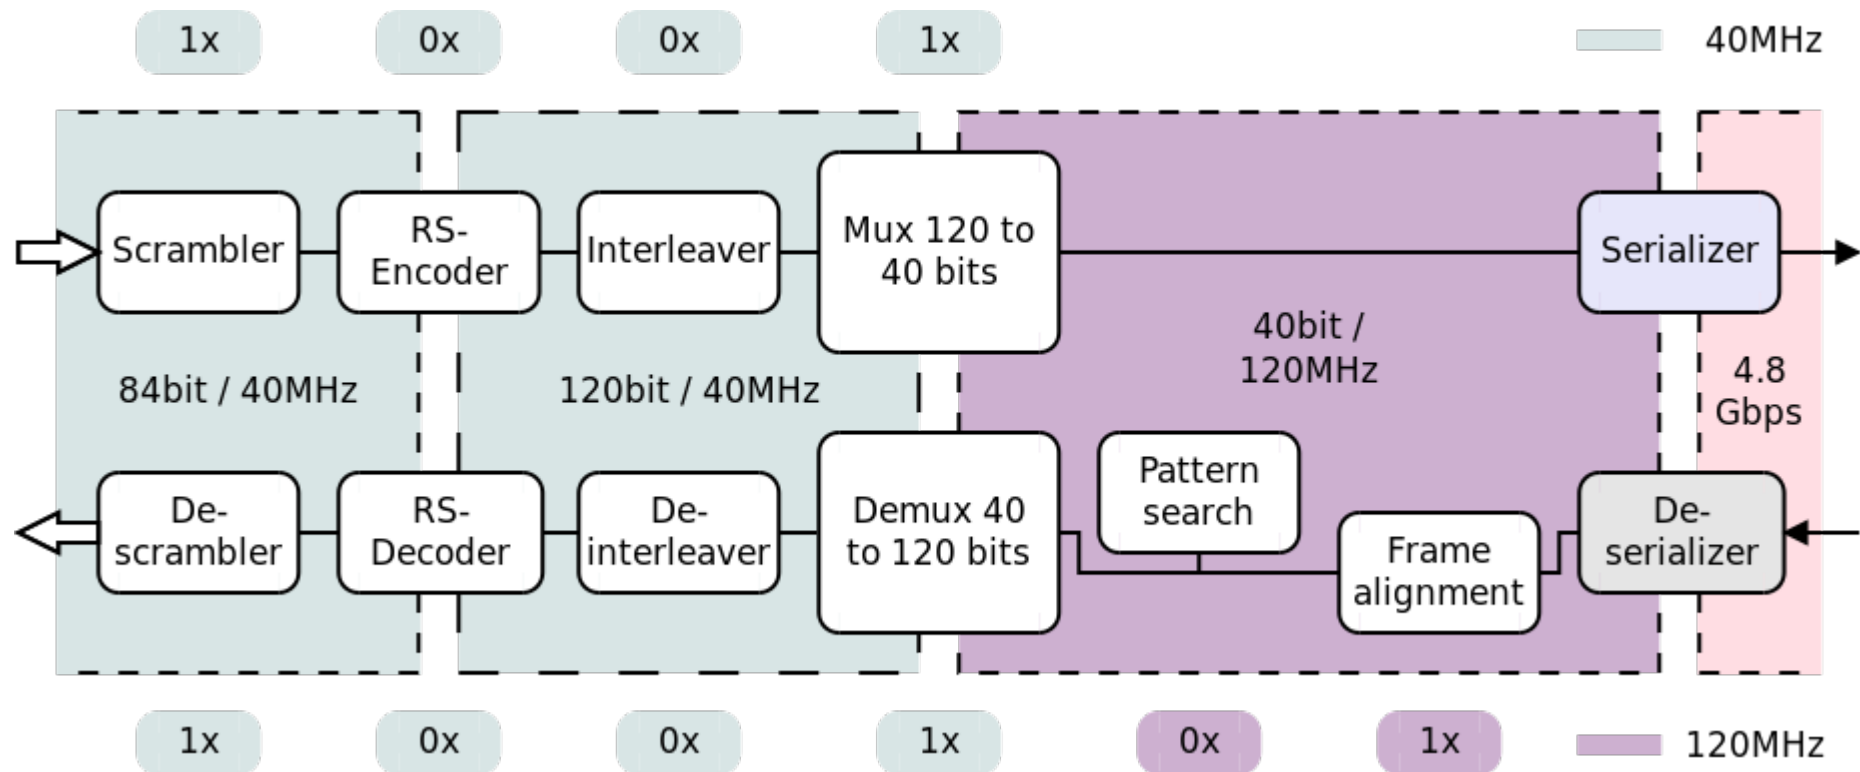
1x 0x 0x 1x 40MHz

Scrambler

RS-Encoder

Interleaver

Mux 120 to 40 bits

Serializer

84bit / 40MHz

120bit / 40MHz

40bit / 120MHz

4.8 Gbps

De-scrambler

RS-Decoder

De-interleaver

Demux 40 to 120 bits

Pattern search

Frame alignment

De-serializer

1x 0x 0x 1x 0x 1x 120MHz